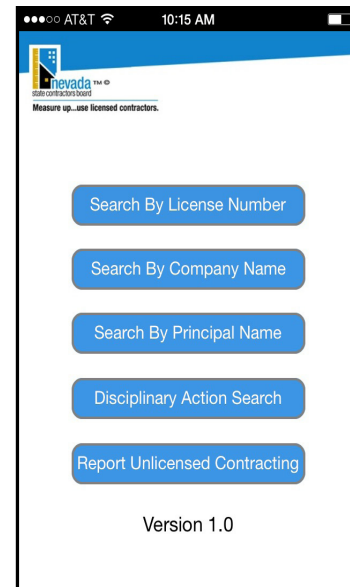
●●●○○ AT&T 10:15 AM

nevada TM ©
state contractors board
Measure up...use licensed contractors.

Search By License Number

Search By Company Name

Search By Principal Name

Disciplinary Action Search

Report Unlicensed Contracting

Version 1.0